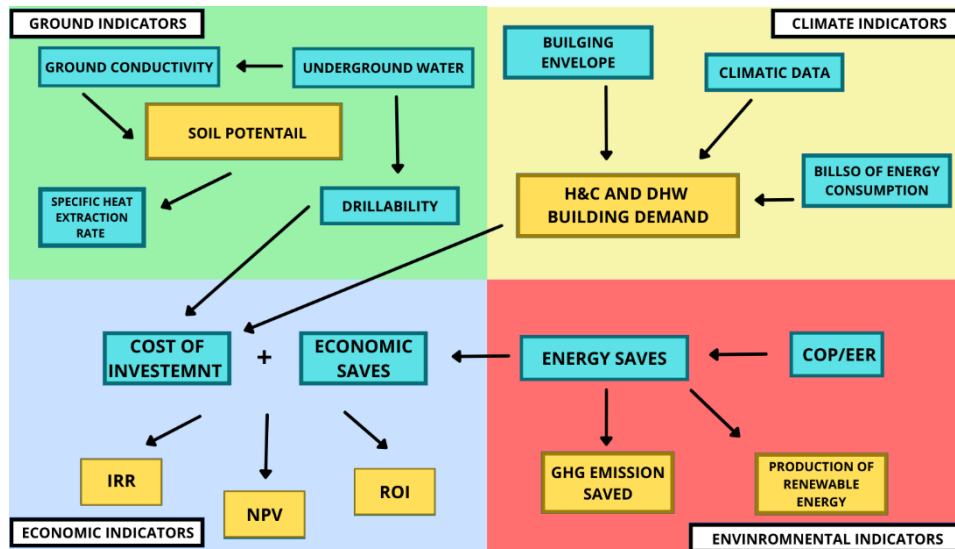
GROUND INDICATORS

GROUND CONDUCTIVITY

UNDERGROUND WATER

SOIL POTENTAIL

SPECIFIC HEAT EXTRACTION RATE

DRILLABILITY

CLIMATE INDICATORS

BUILGING ENVELOPE

CLIMATIC DATA

H&C AND DHW BUILDING DEMAND

BILLSO OF ENERGY CONSUMPTION

COST OF INVESTEMNT

+

ECONOMIC SAVES

IRR

NPV

ROI

ECONOMIC INDICATORS

ENERGY SAVES

COP/EER

GHG EMISSION SAVED

PRODUCTION OF RENEWABLE ENERGY

ENVINROMNENTAL INDICATORS